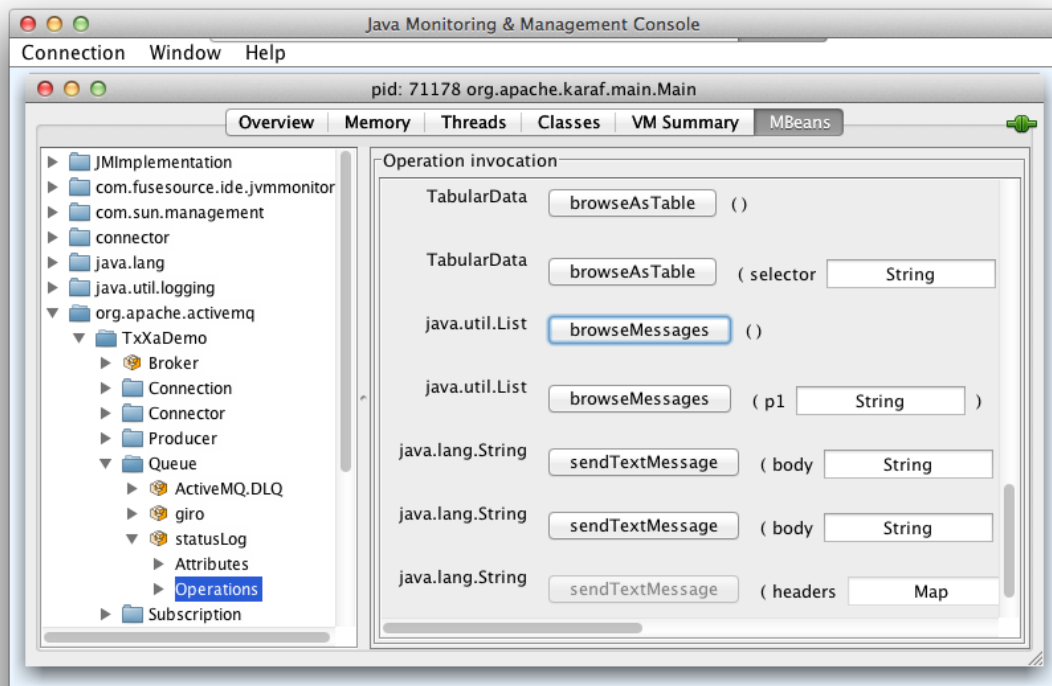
Java Monitoring & Management Console

Connection Window Help

pid: 71178 org.apache.karaf.main.Main

Overview Memory Threads Classes VM Summary MBeans

JMImplementation
com.fusesource.ide.jvmmonitor
com.sun.management
connector
java.lang
java.util.logging
org.apache.activemq
TxXaDemo
Broker
Connection
Connector
Producer
Queue
ActiveMQ.DLQ
giro
statusLog
Attributes
Operations
Subscription

Operation invocation

TabularData browseAsTable ()

TabularData browseAsTable ( selector String

java.util.List browseMessages ()

java.util.List browseMessages ( p1 String )

java.lang.String sendTextMessage ( body String

java.lang.String sendTextMessage ( body String

java.lang.String sendTextMessage ( headers Map